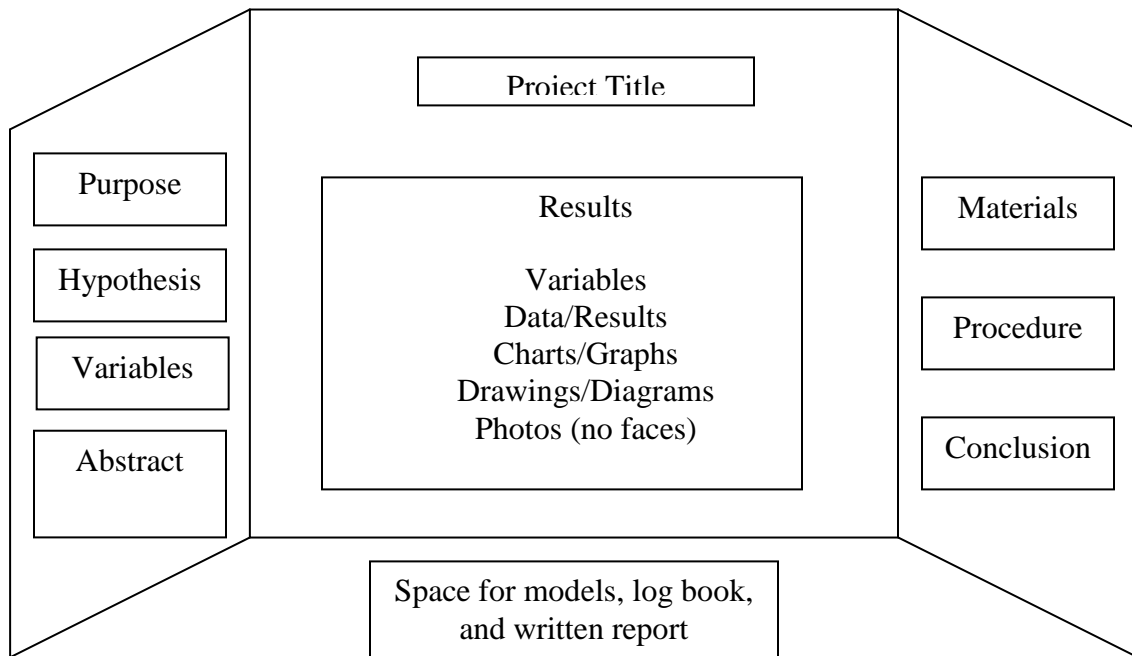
Project Title

Purpose

Hypothesis

Variables

Abstract

Results

Variables
Data/Results
Charts/Graphs
Drawings/Diagrams
Photos (no faces)

Materials

Procedure

Conclusion

Space for models, log book, and written report